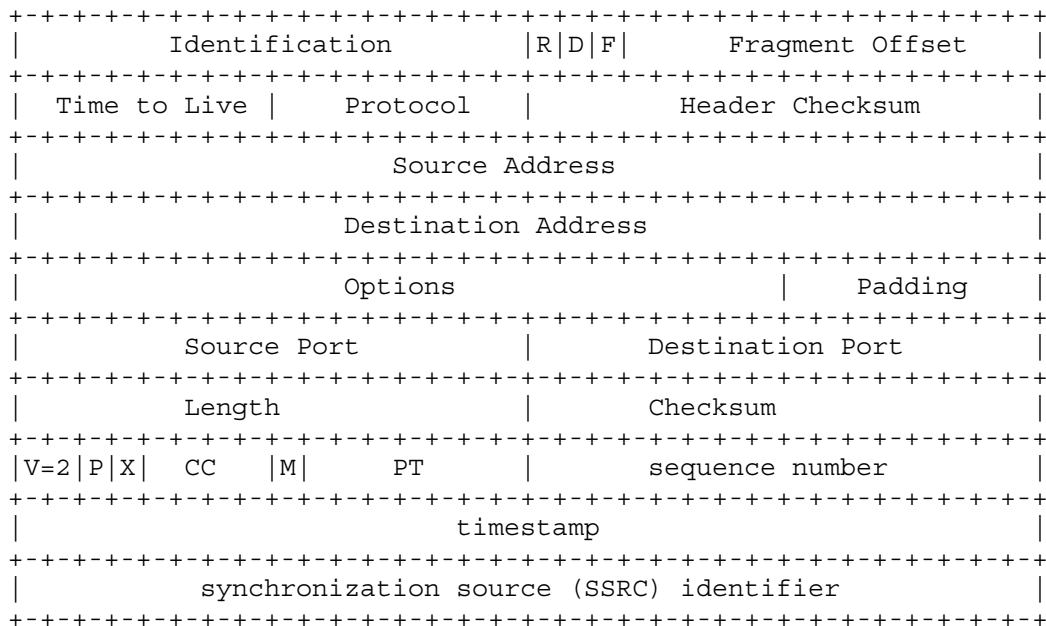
+-+-+-+-+-+-+-+-+-+-+-+-+-+-+-+-+-+-+-+-+-+-+-+-+-+-+-+-+-+-+-+-+
|         Identification        |R|D|F|      Fragment Offset    |
+-+-+-+-+-+-+-+-+-+-+-+-+-+-+-+-+-+-+-+-+-+-+-+-+-+-+-+-+-+-+-+-+
|  Time to Live |    Protocol   |         Header Checksum       |
+-+-+-+-+-+-+-+-+-+-+-+-+-+-+-+-+-+-+-+-+-+-+-+-+-+-+-+-+-+-+-+-+
|                       Source Address                          |
+-+-+-+-+-+-+-+-+-+-+-+-+-+-+-+-+-+-+-+-+-+-+-+-+-+-+-+-+-+-+-+-+
|                    Destination Address                        |
+-+-+-+-+-+-+-+-+-+-+-+-+-+-+-+-+-+-+-+-+-+-+-+-+-+-+-+-+-+-+-+-+
|                    Options                    |    Padding    |
+-+-+-+-+-+-+-+-+-+-+-+-+-+-+-+-+-+-+-+-+-+-+-+-+-+-+-+-+-+-+-+-+
|          Source Port          |       Destination Port        |
+-+-+-+-+-+-+-+-+-+-+-+-+-+-+-+-+-+-+-+-+-+-+-+-+-+-+-+-+-+-+-+-+
|          Length               |       Checksum                |
+-+-+-+-+-+-+-+-+-+-+-+-+-+-+-+-+-+-+-+-+-+-+-+-+-+-+-+-+-+-+-+-+
|V=2|P|X|  CC   |M|     PT      |       sequence number         |
+-+-+-+-+-+-+-+-+-+-+-+-+-+-+-+-+-+-+-+-+-+-+-+-+-+-+-+-+-+-+-+-+
|                           timestamp                           |
+-+-+-+-+-+-+-+-+-+-+-+-+-+-+-+-+-+-+-+-+-+-+-+-+-+-+-+-+-+-+-+-+
|           synchronization source (SSRC) identifier            |
+-+-+-+-+-+-+-+-+-+-+-+-+-+-+-+-+-+-+-+-+-+-+-+-+-+-+-+-+-+-+-+-+